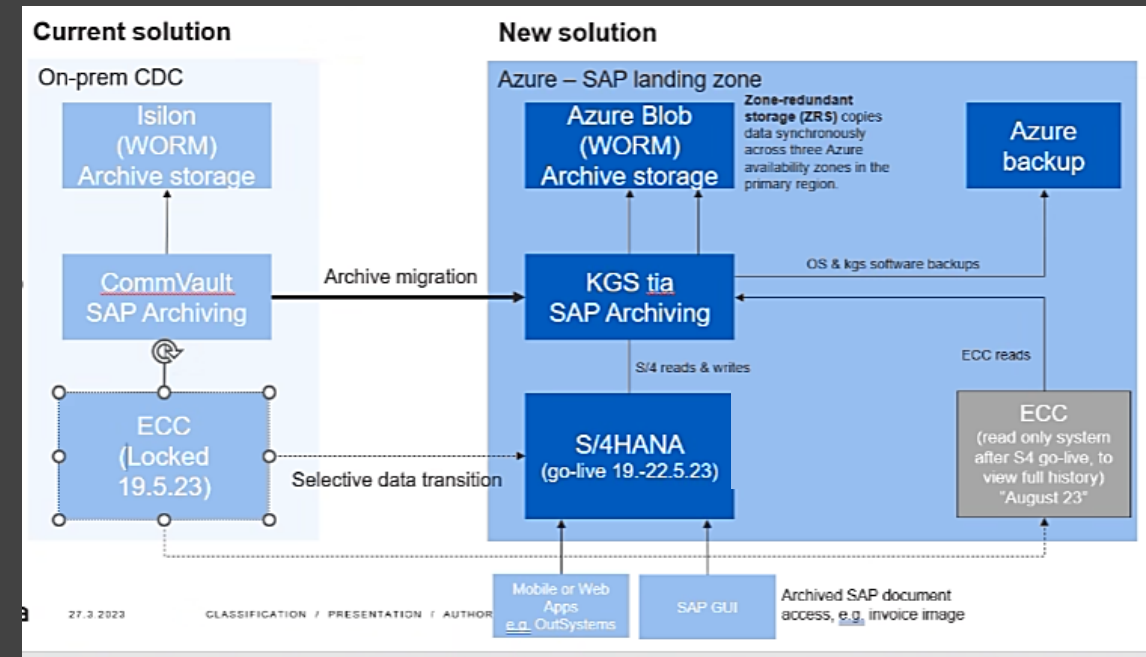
Current solution

New solution

On-prem CDC

Isilon (WORM) Archive storage

CommVault SAP Archiving

ECC (Locked 19.5.23)

Archive migration

Selective data transition

Azure – SAP landing zone

Azure Blob (WORM) Archive storage

**Zone-redundant storage (ZRS)** copies data synchronously across three Azure availability zones in the primary region.

Azure backup

OS & kgs software backups

KGS tia SAP Archiving

ECC reads

S/4 reads & writes

S/4HANA (go-live 19.-22.5.23)

ECC (read only system after S4 go-live, to view full history) "August 23"

Mobile or Web Apps e.g. OutSystems

SAP GUI

Archived SAP document access, e.g. invoice image

a 27.3.2023 CLASSIFICATION / PRESENTATION / AUTHOR